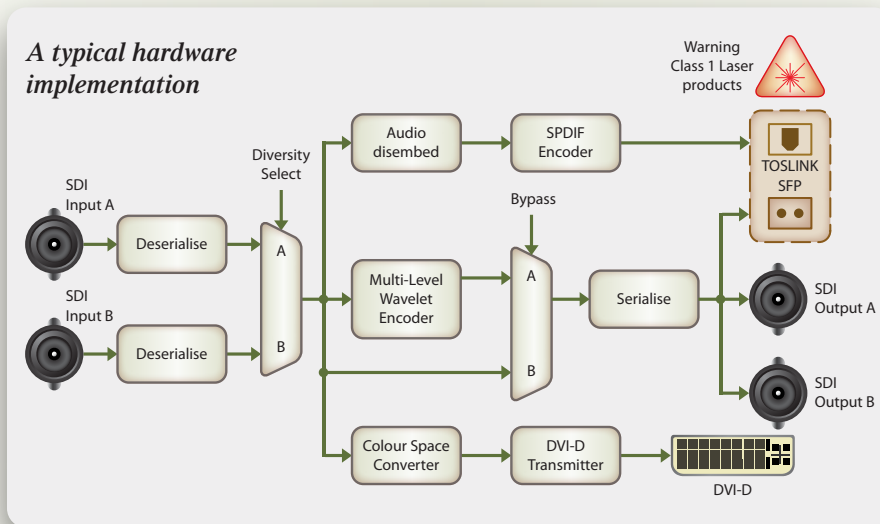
A typical hardware implementation

Warning Class 1 Laser products

Diversity Select

Audio disembed

SPDIF Encoder

TOSLINK SFP

SDI Input A

Deserialise

A

B

Bypass

SDI Input B

Deserialise

Multi-Level Wavelet Encoder

A

B

Serialise

SDI Output A

SDI Output B

Colour Space Converter

DVI-D Transmitter

DVI-D